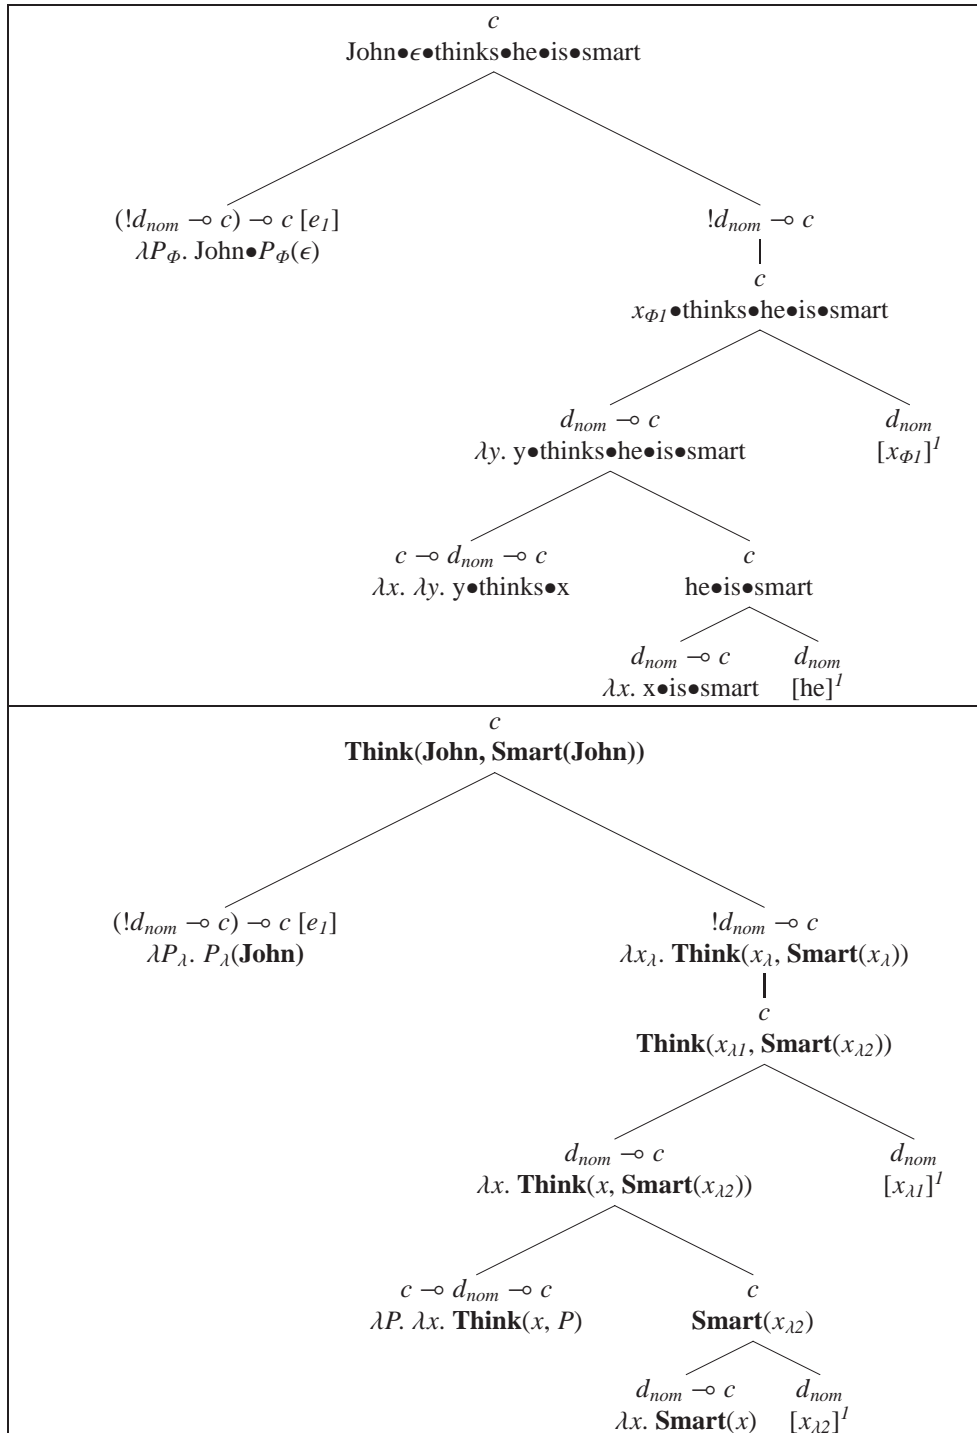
$c$
John•$\epsilon$•thinks•he•is•smart

$(!d_{nom} \multimap c) \multimap c$ $[e_1]$
$\lambda P_{\Phi}$. John•$P_{\Phi}(\epsilon)$

$!d_{nom} \multimap c$

$c$
$x_{\Phi 1}$•thinks•he•is•smart

$d_{nom} \multimap c$
$\lambda y$. y•thinks•he•is•smart

$d_{nom}$
$[x_{\Phi 1}]^{1}$

$c \multimap d_{nom} \multimap c$
$\lambda x. \lambda y$. y•thinks•x

$c$
he•is•smart

$d_{nom} \multimap c$
$\lambda x$. x•is•smart

$d_{nom}$
$[\text{he}]^{1}$

$c$
**Think**(**John**, **Smart**(**John**))

$(!d_{nom} \multimap c) \multimap c$ $[e_1]$
$\lambda P_{\lambda}. P_{\lambda}(\textbf{John})$

$!d_{nom} \multimap c$
$\lambda x_{\lambda}$. **Think**($x_{\lambda}$, **Smart**($x_{\lambda}$))

$c$
**Think**($x_{\lambda 1}$, **Smart**($x_{\lambda 2}$))

$d_{nom} \multimap c$
$\lambda x$. **Think**($x$, **Smart**($x_{\lambda 2}$))

$d_{nom}$
$[x_{\lambda 1}]^{1}$

$c \multimap d_{nom} \multimap c$
$\lambda P. \lambda x$. **Think**($x$, $P$)

$c$
**Smart**($x_{\lambda 2}$)

$d_{nom} \multimap c$
$\lambda x$. **Smart**($x$)

$d_{nom}$
$[x_{\lambda 2}]^{1}$